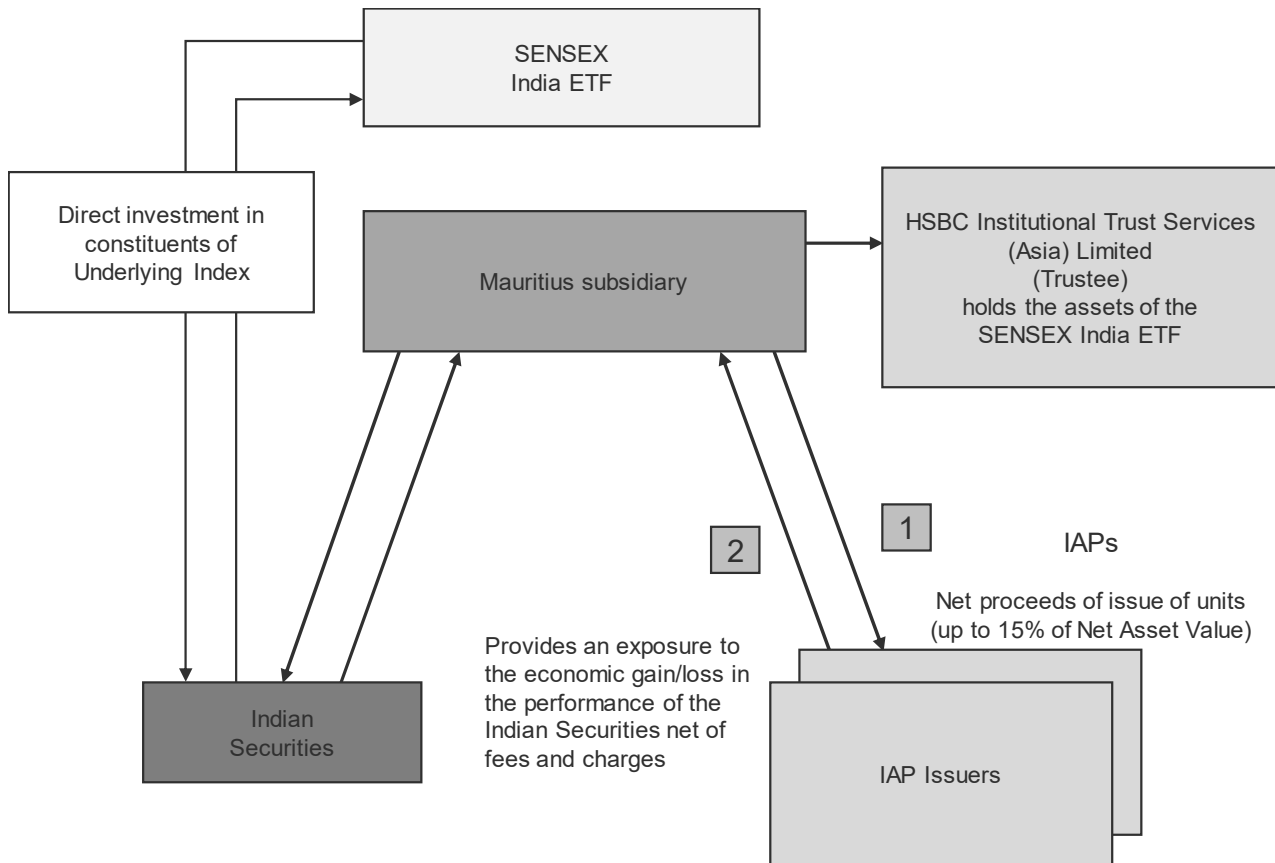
SENSEX
India ETF

Direct investment in constituents of Underlying Index

Mauritius subsidiary

HSBC Institutional Trust Services (Asia) Limited (Trustee) holds the assets of the SENSEX India ETF

1

IAPs

2

Net proceeds of issue of units (up to 15% of Net Asset Value)

Provides an exposure to the economic gain/loss in the performance of the Indian Securities net of fees and charges

Indian Securities

IAP Issuers